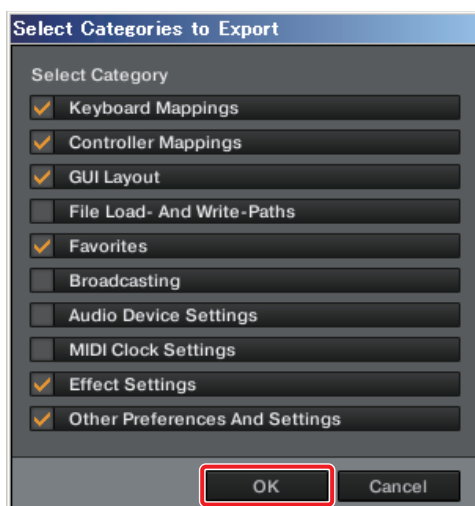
Select Categories to Export

Select Category

Keyboard Mappings

Controller Mappings

GUI Layout

File Load- And Write-Paths

Favorites

Broadcasting

Audio Device Settings

MIDI Clock Settings

Effect Settings

Other Preferences And Settings

OK

Cancel